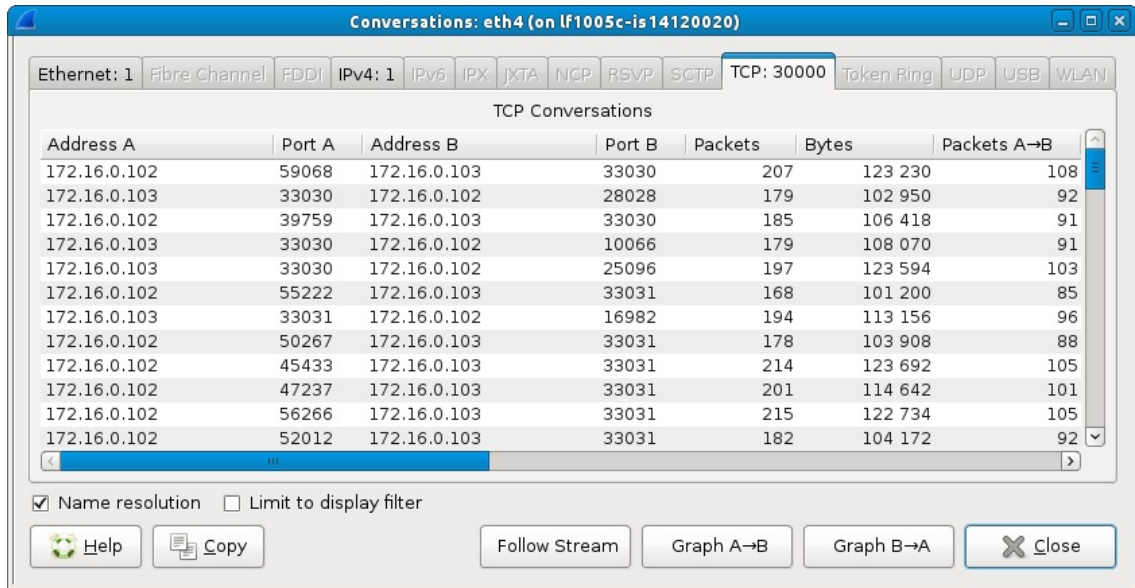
Conversations: eth4 (on lf1005c-is14120020)

Ethernet: 1 | Fibre Channel | FDDI | IPv4: 1 | IPv6 | IPX | JXTA | NCP | RSVP | SCTP | TCP: 30000 | Token Ring | UDP | USB | WLAN

TCP Conversations

| Address A | Port A | Address B | Port B | Packets | Bytes | Packets A→B |
|---|---|---|---|---|---|---|
| 172.16.0.102 | 59068 | 172.16.0.103 | 33030 | 207 | 123 230 | 108 |
| 172.16.0.103 | 33030 | 172.16.0.102 | 28028 | 179 | 102 950 | 92 |
| 172.16.0.102 | 39759 | 172.16.0.103 | 33030 | 185 | 106 418 | 91 |
| 172.16.0.103 | 33030 | 172.16.0.102 | 10066 | 179 | 108 070 | 91 |
| 172.16.0.103 | 33030 | 172.16.0.102 | 25096 | 197 | 123 594 | 103 |
| 172.16.0.102 | 55222 | 172.16.0.103 | 33031 | 168 | 101 200 | 85 |
| 172.16.0.103 | 33031 | 172.16.0.102 | 16982 | 194 | 113 156 | 96 |
| 172.16.0.102 | 50267 | 172.16.0.103 | 33031 | 178 | 103 908 | 88 |
| 172.16.0.102 | 45433 | 172.16.0.103 | 33031 | 214 | 123 692 | 105 |
| 172.16.0.102 | 47237 | 172.16.0.103 | 33031 | 201 | 114 642 | 101 |
| 172.16.0.102 | 56266 | 172.16.0.103 | 33031 | 215 | 122 734 | 105 |
| 172.16.0.102 | 52012 | 172.16.0.103 | 33031 | 182 | 104 172 | 92 |

☑ Name resolution ☐ Limit to display filter

Help Copy Follow Stream Graph A→B Graph B→A Close